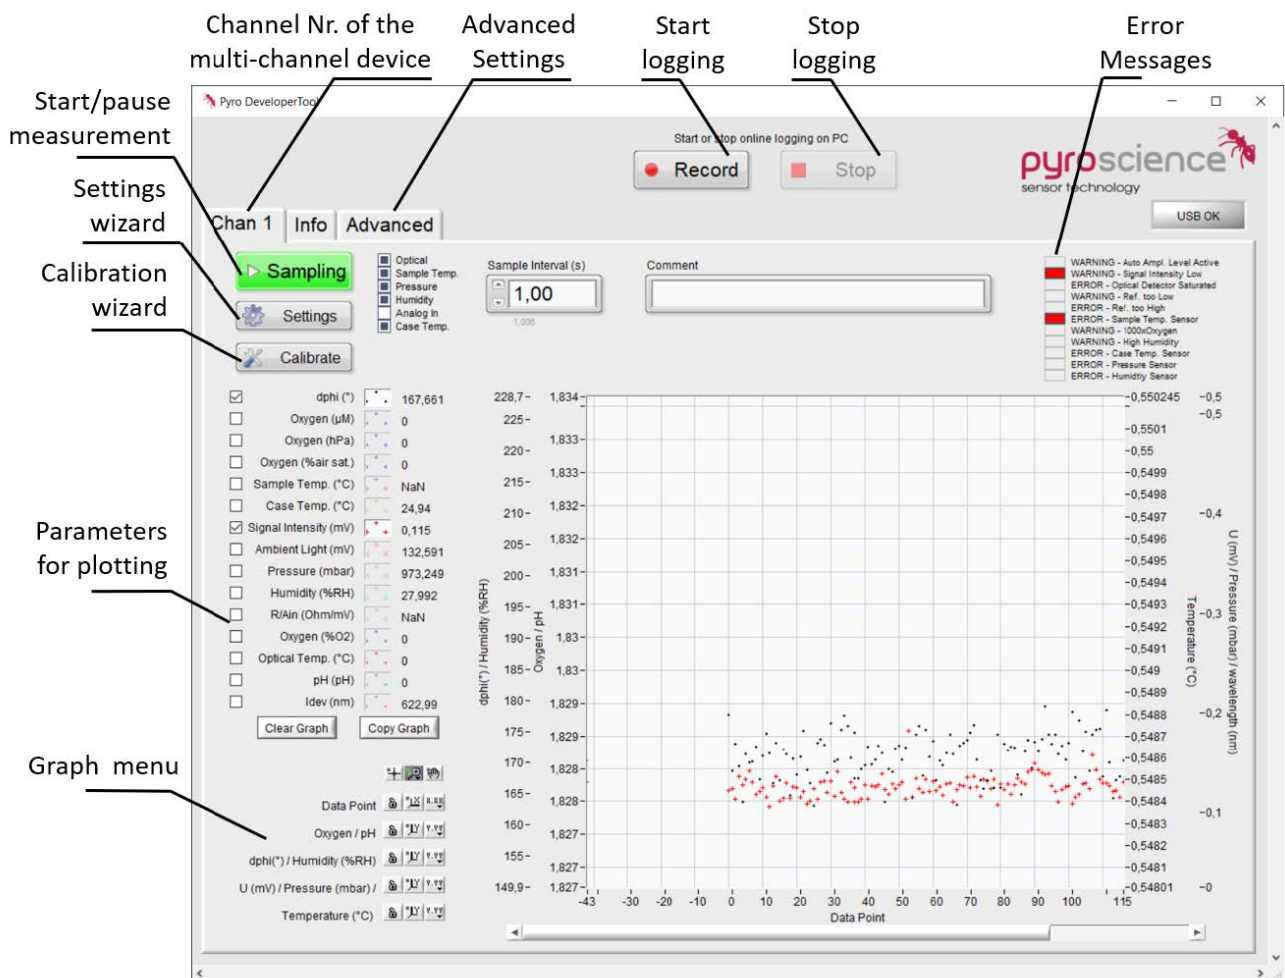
Channel Nr. of the multi-channel device

Advanced Settings

Start logging

Stop logging

Error Messages

Start/pause measurement

Settings wizard

Calibration wizard

Parameters for plotting

Graph menu

Pyro DeveloperTool

Start or stop online logging on PC

Record

Stop

pyroscience sensor technology

USB OK

Chan 1 Info Advanced

Sampling

Settings

Calibrate

Optical
Sample Temp.
Pressure
Humidity
Analog In
Case Temp.

Sample Interval (s)

1,00

1,006

Comment

WARNING - Auto Ampl. Level Active
WARNING - Signal Intensity Low
ERROR - Optical Detector Saturated
WARNING - Ref. too Low
ERROR - Ref. too High
ERROR - Sample Temp. Sensor
WARNING - 1000xOxygen
WARNING - High Humidity
ERROR - Case Temp. Sensor
ERROR - Pressure Sensor
ERROR - Humidity Sensor

| | | |
|---|---|---|
| ☑ | dphi (°) | 167,661 |
| ☐ | Oxygen (µM) | 0 |
| ☐ | Oxygen (hPa) | 0 |
| ☐ | Oxygen (%air sat.) | 0 |
| ☐ | Sample Temp. (°C) | NaN |
| ☐ | Case Temp. (°C) | 24,94 |
| ☑ | Signal Intensity (mV) | 0,115 |
| ☐ | Ambient Light (mV) | 132,591 |
| ☐ | Pressure (mbar) | 973,249 |
| ☐ | Humidity (%RH) | 27,992 |
| ☐ | R/Ain (Ohm/mV) | NaN |
| ☐ | Oxygen (%O2) | 0 |
| ☐ | Optical Temp. (°C) | 0 |
| ☐ | pH (pH) | 0 |
| ☐ | Idev (nm) | 622,99 |

Clear Graph

Copy Graph

Data Point

Oxygen / pH

dphi(°) / Humidity (%RH)

U (mV) / Pressure (mbar) /

Temperature (°C)

228,7 225 220 215 210 205 200 195 190 185 180 175 170 165 160 155 149,9

1,834 1,833 1,833 1,832 1,832 1,831 1,831 1,83 1,83 1,829 1,829 1,828 1,828 1,827 1,827 1,827

dphi(°) / Humidity (%RH)

Oxygen / pH

-0,550245 -0,5501 -0,55 -0,5499 -0,5498 -0,5497 -0,5496 -0,5495 -0,5494 -0,5493 -0,5492 -0,5491 -0,549 -0,5489 -0,5488 -0,5487 -0,5486 -0,5485 -0,5484 -0,5483 -0,5482 -0,5481 -0,54801

Temperature (°C)

-0,5 -0,5 -0,4 -0,3 -0,2 -0,1 -0

U (mV) / Pressure (mbar) / wavelength (nm)

-43 -30 -20 -10 0 10 20 30 40 50 60 70 80 90 100 115

Data Point